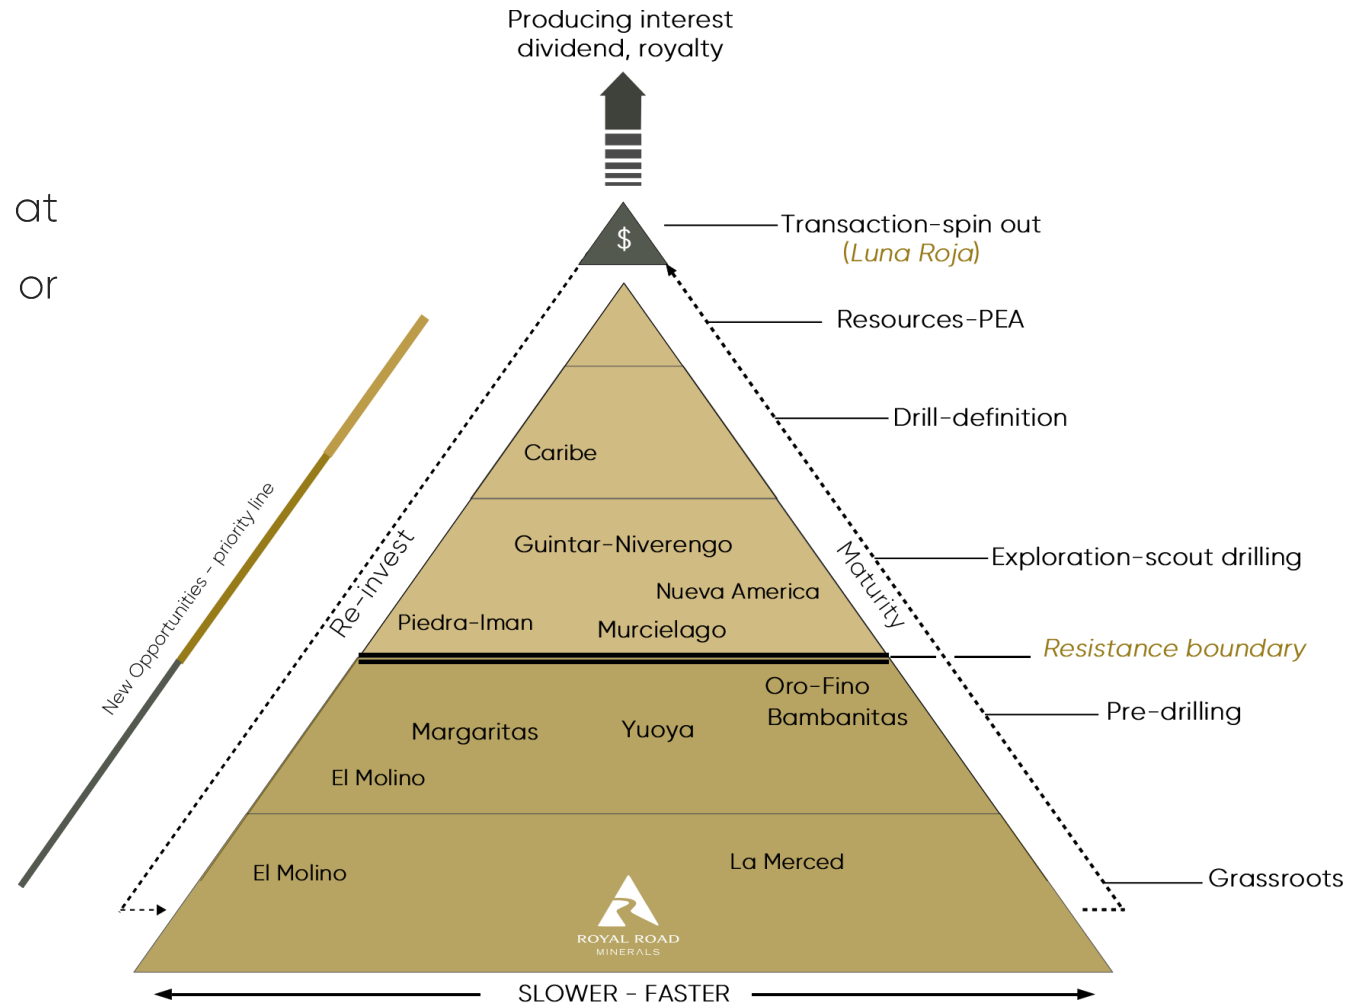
Producing interest dividend, royalty

at

or

$

Transaction-spin out
(Luna Roja)

Resources-PEA

Drill-definition

Exploration-scout drilling

Resistance boundary

Pre-drilling

Grassroots

New Opportunities - priority line

Re-invest

Maturity

Caribe

Guintar-Niverengo

Nueva America

Piedra-Iman

Murcielago

Oro-Fino

Bambanitas

Margaritas

Yuoya

El Molino

El Molino

La Merced

ROYAL ROAD
MINERALS

SLOWER - FASTER